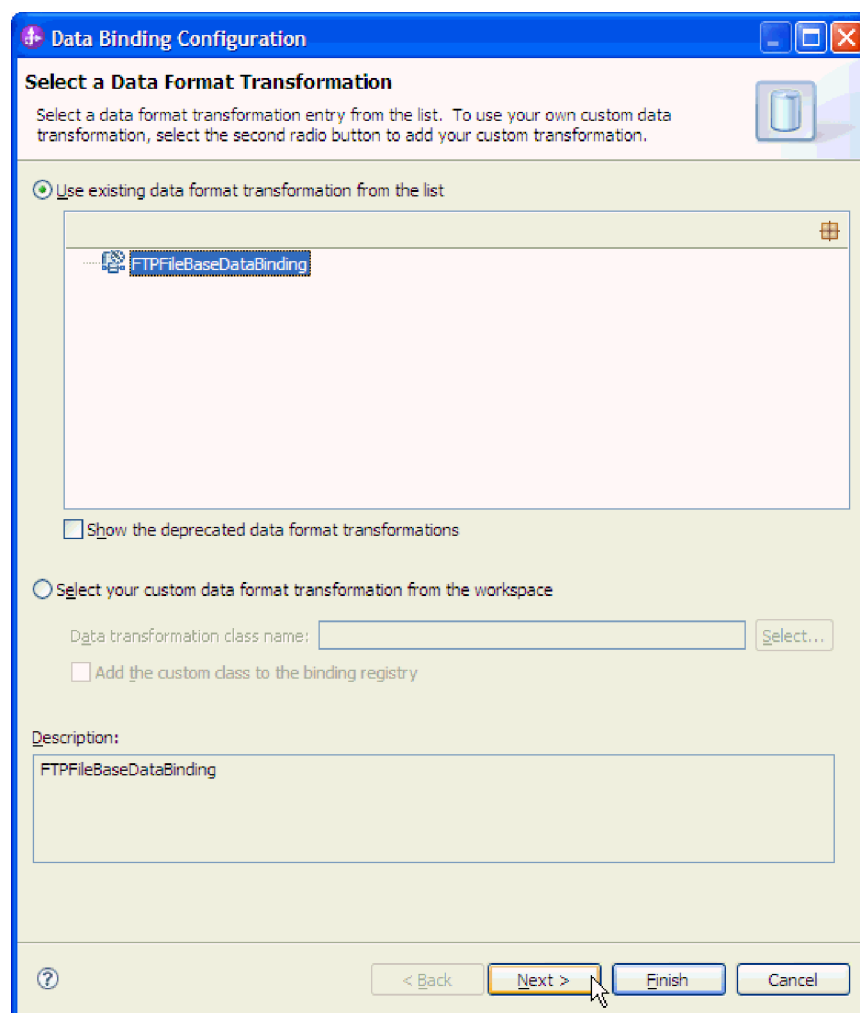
Data Binding Configuration

Select a Data Format Transformation

Select a data format transformation entry from the list. To use your own custom data transformation, select the second radio button to add your custom transformation.

Use existing data format transformation from the list

FTPFileBaseDataBinding

Show the deprecated data format transformations

Select your custom data format transformation from the workspace

Data transformation class name:

Select...

Add the custom class to the binding registry

Description:

FTPFileBaseDataBinding

?

< Back

Next >

Finish

Cancel